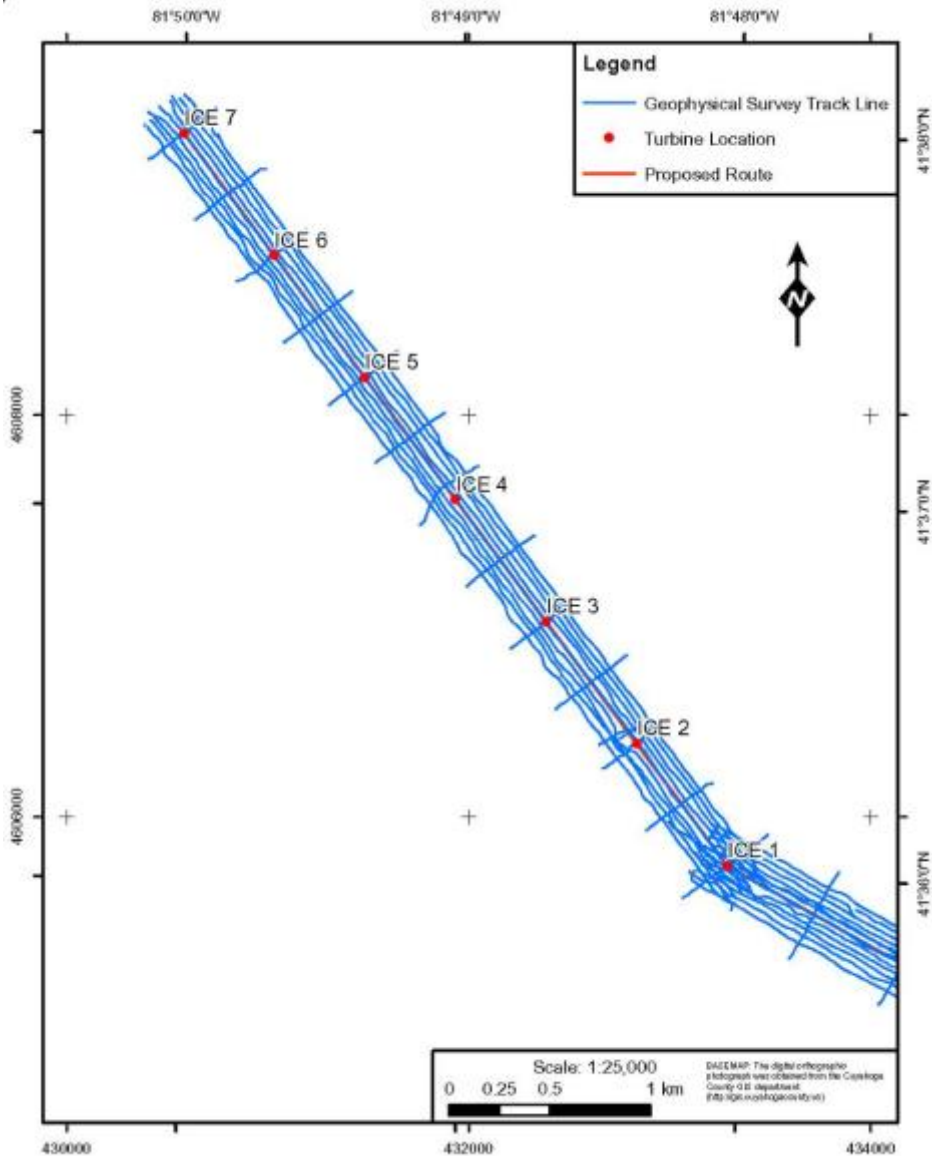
81°50'0"W
81°49'0"W
81°48'0"W

Legend
Geophysical Survey Track Line
Turbine Location
Proposed Route

41°38'0"N
41°37'0"N
41°36'0"N

4608000
4606000

N

ICE 7
ICE 6
ICE 5
ICE 4
ICE 3
ICE 2
ICE 1

Scale: 1:25,000
0 0.25 0.5 1 km

BASEMAP: The digital orthographic photograph was obtained from the Cuyahoga County GIS department (http://gis.cuyahogacounty.us)

430000
432000
434000